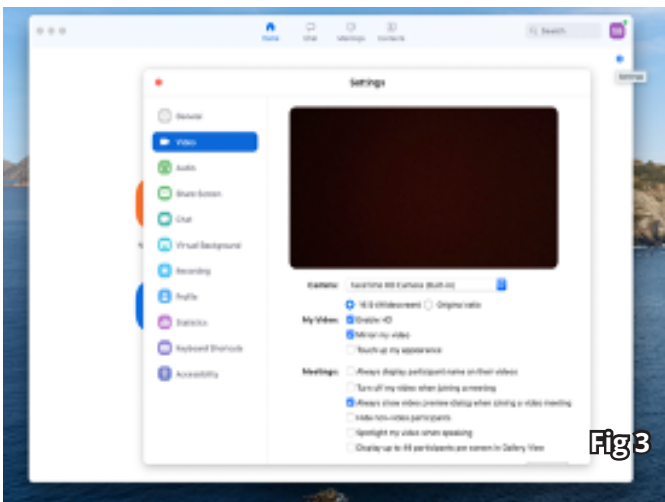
Home Chat Meetings Contacts

Search

Settings

Settings

General
Video
Audio
Share Screen
Chat
Virtual Background
Recording
Profile
Statistics
Keyboard Shortcuts
Accessibility

Camera: FaceTime HD Camera (Built-in)

16:9 (Widescreen) Original ratio

My Video: Enable HD
Mirror my video
Touch up my appearance

Meetings: Always display participant name on their videos
Turn off my video when joining a meeting
Always show video preview dialog when joining a video meeting
Hide non-video participants
Spotlight my video when speaking
Display up to 49 participants per screen in Gallery View

Fig 3